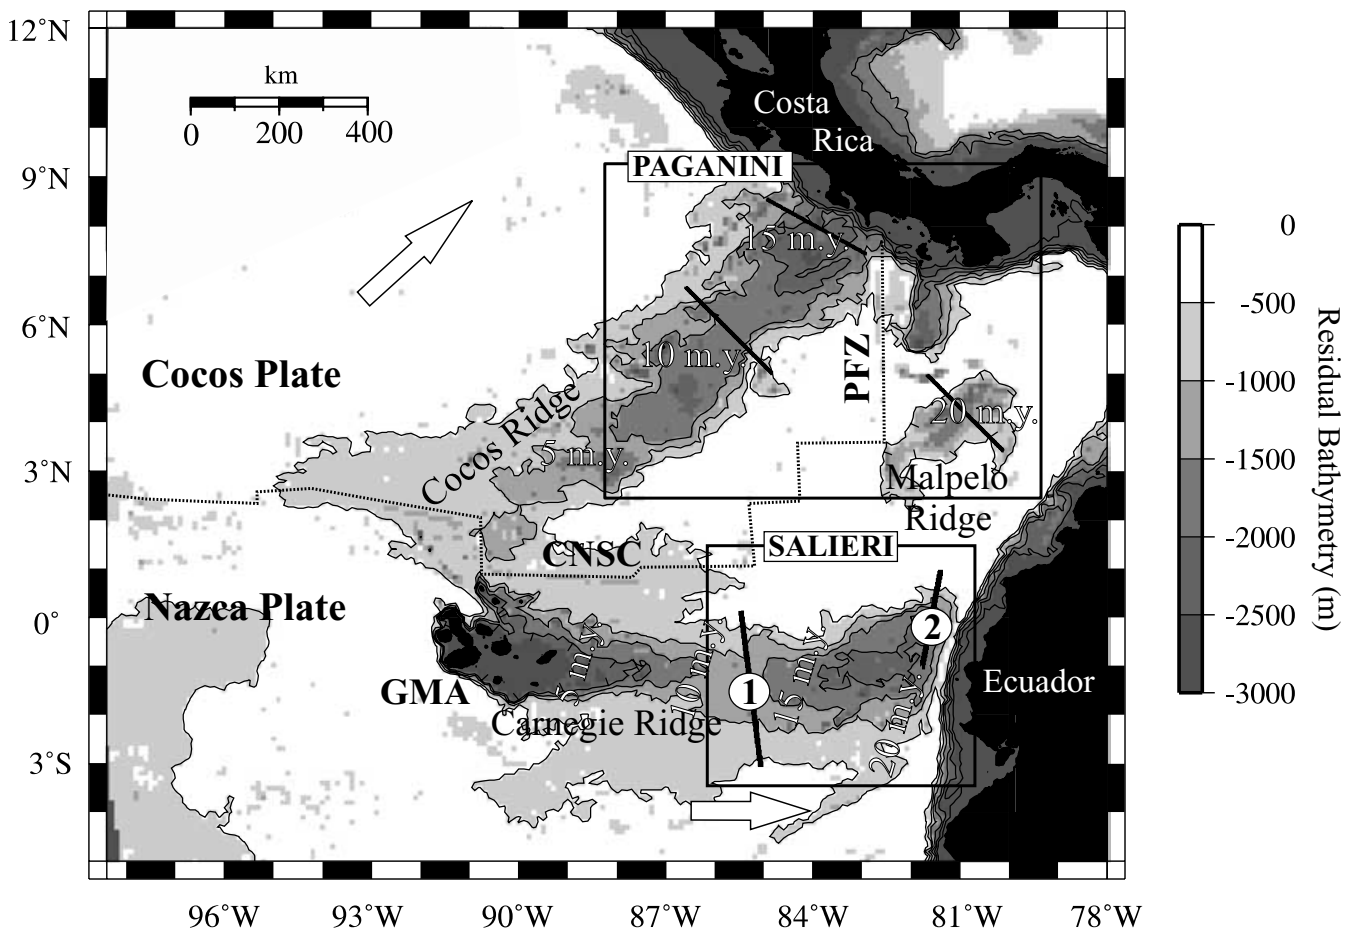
12°N
9°N
6°N
3°N
0°
3°S

km
0 200 400

Costa Rica

PAGANINI

15 m.y.

10 m.y.

PFZ

20 m.y.

Cocos Plate

Cocos Ridge

5 m.y.

Malpelo Ridge

CNSC

SALIERI

Nazca Plate

GMA

5 m.y.

10 m.y.

1

15 m.y.

2

20 m.y.

Ecuador

Carnegie Ridge

96°W 93°W 90°W 87°W 84°W 81°W 78°W

0
-500
-1000
-1500
-2000
-2500
-3000

Residual Bathymetry (m)